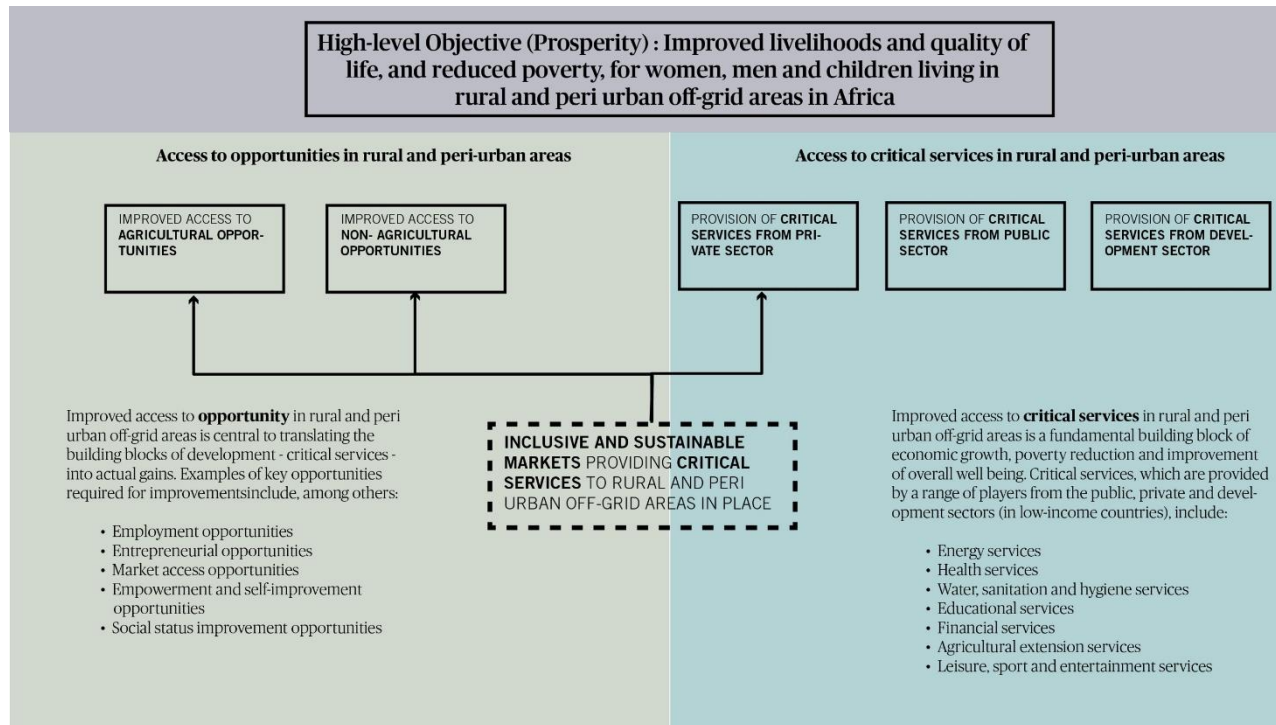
High-level Objective (Prosperity) : Improved livelihoods and quality of life, and reduced poverty, for women, men and children living in rural and peri urban off-grid areas in Africa

Access to opportunities in rural and peri-urban areas

IMPROVED ACCESS TO AGRICULTURAL OPPORTUNITIES

IMPROVED ACCESS TO NON- AGRICULTURAL OPPORTUNITIES

Improved access to **opportunity** in rural and peri urban off-grid areas is central to translating the building blocks of development - critical services - into actual gains. Examples of key opportunities required for improvementsinclude, among others:

- Employment opportunities
- Entrepreneurial opportunities
- Market access opportunities
- Empowerment and self-improvement opportunities
- Social status improvement opportunities

INCLUSIVE AND SUSTAINABLE MARKETS PROVIDING CRITICAL SERVICES TO RURAL AND PERI URBAN OFF-GRID AREAS IN PLACE

Access to critical services in rural and peri-urban areas

PROVISION OF CRITICAL SERVICES FROM PRIVATE SECTOR

PROVISION OF CRITICAL SERVICES FROM PUBLIC SECTOR

PROVISION OF CRITICAL SERVICES FROM DEVELOPMENT SECTOR

Improved access to **critical services** in rural and peri urban off-grid areas is a fundamental building block of economic growth, poverty reduction and improvement of overall well being. Critical services, which are provided by a range of players from the public, private and development sectors (in low-income countries), include:

- Energy services
- Health services
- Water, sanitation and hygiene services
- Educational services
- Financial services
- Agricultural extension services
- Leisure, sport and entertainment services